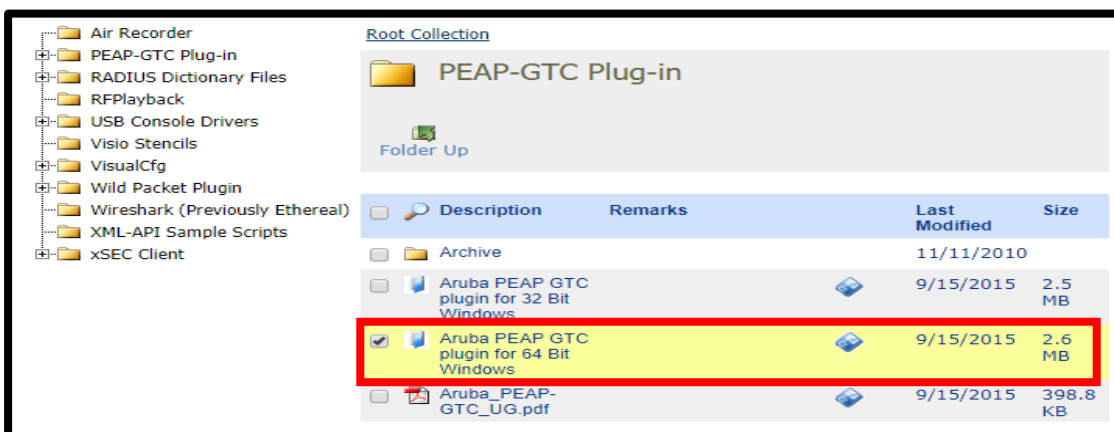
Air Recorder
PEAP-GTC Plug-in
RADIUS Dictionary Files
RFPlayback
USB Console Drivers
Visio Stencils
VisualCfg
Wild Packet Plugin
Wireshark (Previously Ethereal)
XML-API Sample Scripts
xSEC Client

Root Collection

PEAP-GTC Plug-in

Folder Up

| Description | Remarks | | Last Modified | Size |
|---|---|---|---|---|
| Archive | | | 11/11/2010 | |
| Aruba PEAP GTC plugin for 32 Bit Windows | | | 9/15/2015 | 2.5 MB |
| Aruba PEAP GTC plugin for 64 Bit Windows | | | 9/15/2015 | 2.6 MB |
| Aruba_PEAP-GTC_UG.pdf | | | 9/15/2015 | 398.8 KB |